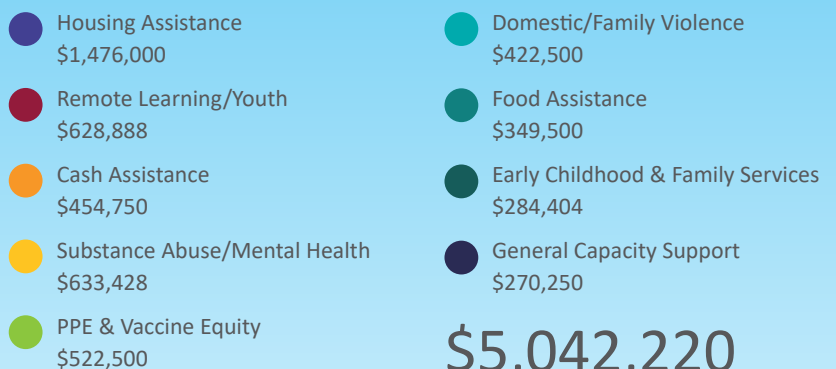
Housing Assistance
$1,476,000

Remote Learning/Youth
$628,888

Cash Assistance
$454,750

Substance Abuse/Mental Health
$633,428

PPE & Vaccine Equity
$522,500

Domestic/Family Violence
$422,500

Food Assistance
$349,500

Early Childhood & Family Services
$284,404

General Capacity Support
$270,250

$5,042,220